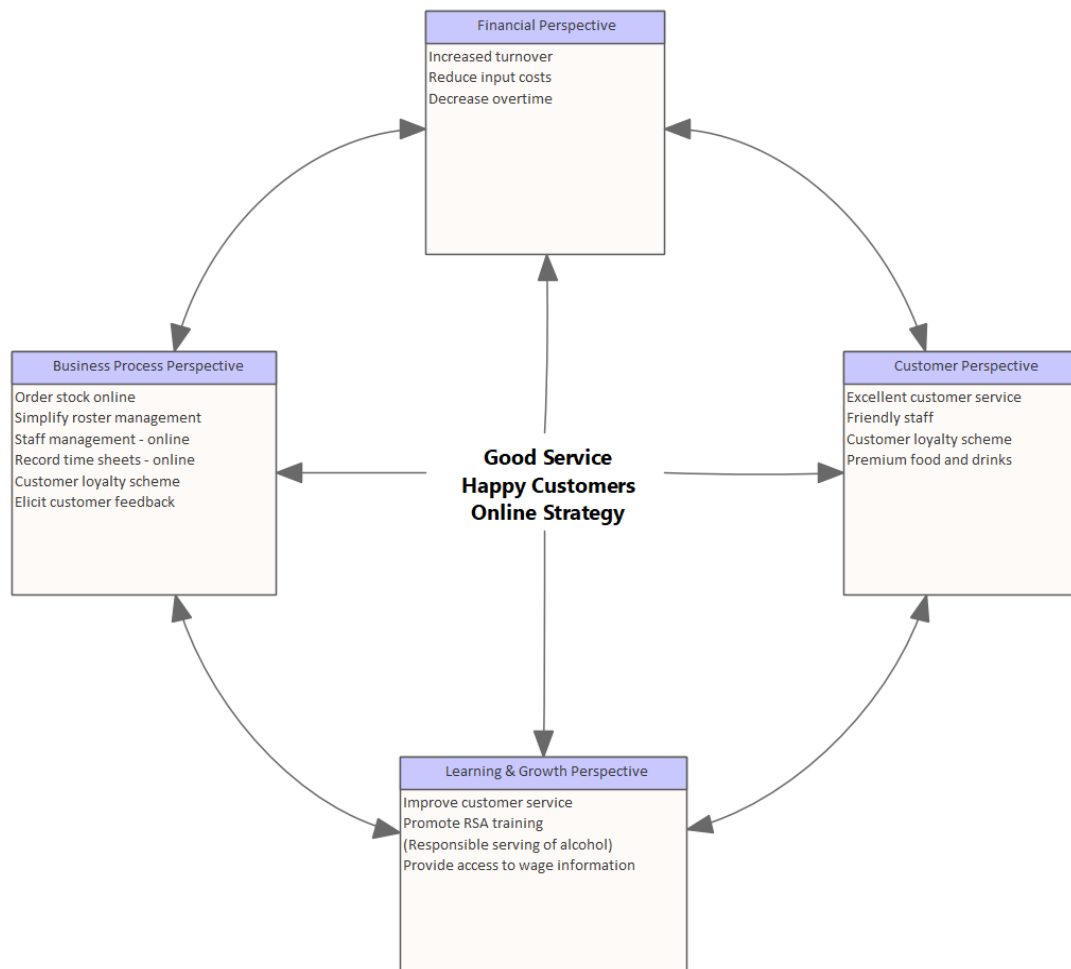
Financial Perspective
Increased turnover
Reduce input costs
Decrease overtime

Business Process Perspective
Order stock online
Simplify roster management
Staff management - online
Record time sheets - online
Customer loyalty scheme
Elicit customer feedback

Good Service
Happy Customers
Online Strategy

Customer Perspective
Excellent customer service
Friendly staff
Customer loyalty scheme
Premium food and drinks

Learning & Growth Perspective
Improve customer service
Promote RSA training
(Responsible serving of alcohol)
Provide access to wage information